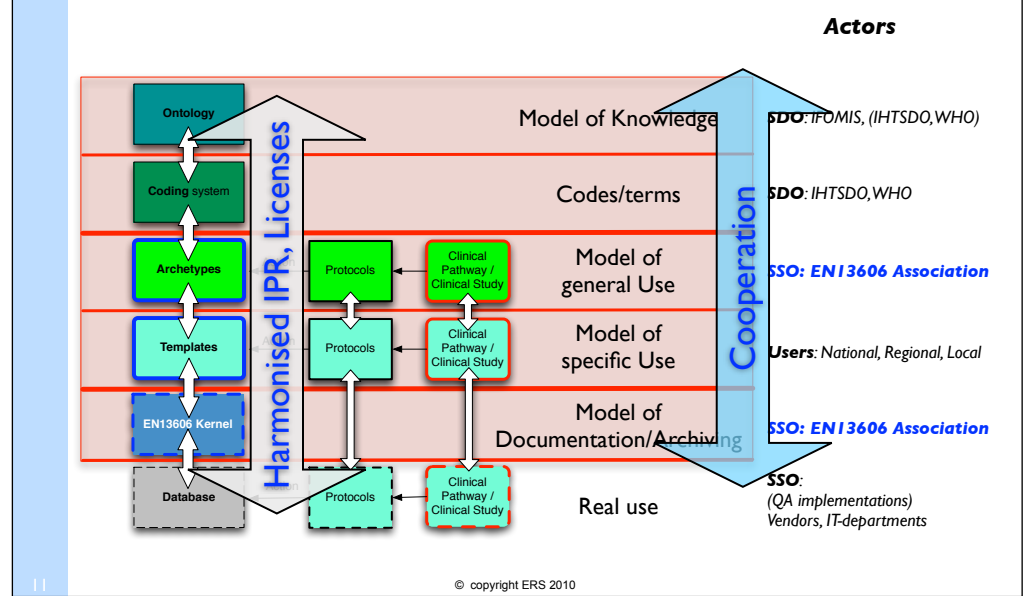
Actors

Ontology

Coding system

Archetypes

Templates

EN13606 Kernel

Database

Harmonised IPR, Licenses

Protocols

Protocols

Protocols

Clinical Pathway / Clinical Study

Clinical Pathway / Clinical Study

Clinical Pathway / Clinical Study

Model of Knowledge

Codes/terms

Model of general Use

Model of specific Use

Model of Documentation/Archiving

Real use

Cooperation

SDO: IFOMIS, (IHTSDO,WHO)

SDO: IHTSDO,WHO

SSO: EN13606 Association

Users: National, Regional, Local

SSO: EN13606 Association

SSO: (QA implementations) Vendors, IT-departments

11

© copyright ERS 2010